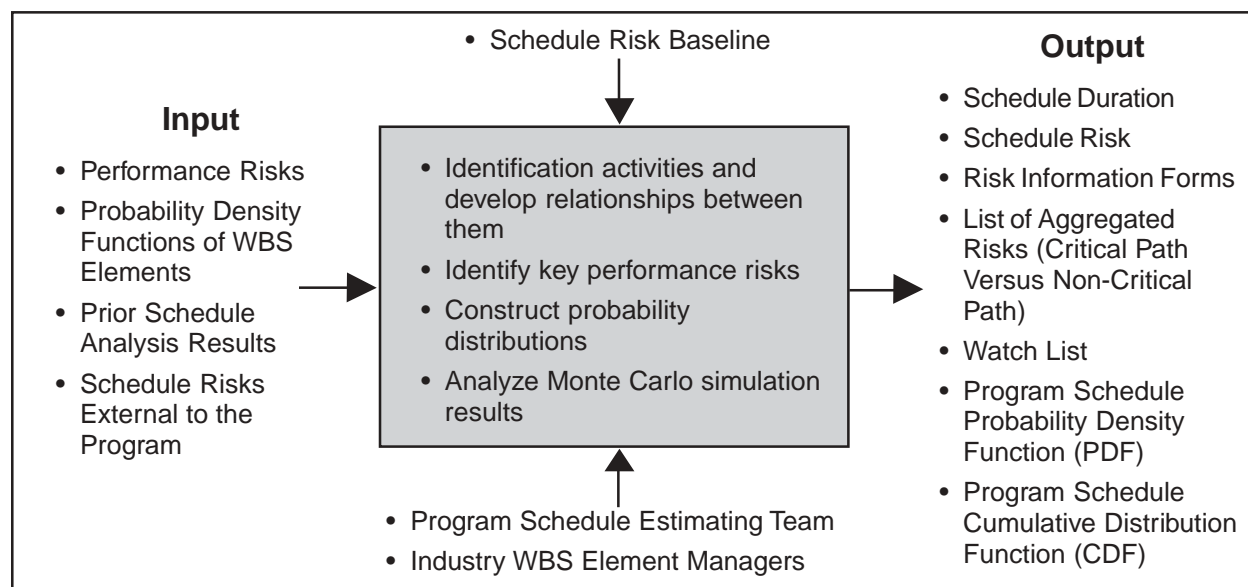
• Schedule Risk Baseline

Input

• Performance Risks
• Probability Density Functions of WBS Elements
• Prior Schedule Analysis Results
• Schedule Risks External to the Program

• Identification activities and develop relationships between them
• Identify key performance risks
• Construct probability distributions
• Analyze Monte Carlo simulation results

Output

• Schedule Duration
• Schedule Risk
• Risk Information Forms
• List of Aggregated Risks (Critical Path Versus Non-Critical Path)
• Watch List
• Program Schedule Probability Density Function (PDF)
• Program Schedule Cumulative Distribution Function (CDF)

• Program Schedule Estimating Team
• Industry WBS Element Managers